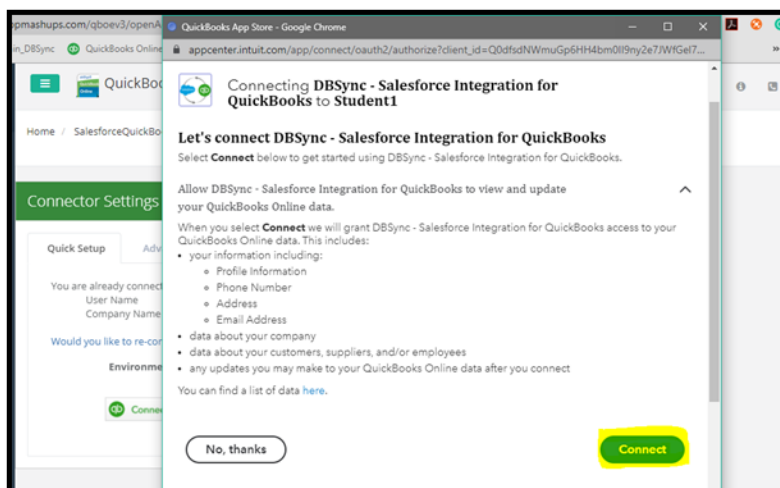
pmashups.com/qboev3/openA
n_DBSync QuickBooks Online
QuickBo
Home / SalesforceQuickBo
Connector Settings
Quick Setup Adv
You are already connect
User Name
Company Name
Would you like to re-con
Environme
Conne

QuickBooks App Store - Google Chrome
appcenter.intuit.com/app/connect/oauth2/authorize?client_id=Q0dfsdNWmuGp6HH4bm0Il9ny2e7JWfGel7...

Connecting DBSync - Salesforce Integration for QuickBooks to Student1

Let's connect DBSync - Salesforce Integration for QuickBooks
Select Connect below to get started using DBSync - Salesforce Integration for QuickBooks.

Allow DBSync - Salesforce Integration for QuickBooks to view and update your QuickBooks Online data.

When you select Connect we will grant DBSync - Salesforce Integration for QuickBooks access to your QuickBooks Online data. This includes:
• your information including:
◦ Profile Information
◦ Phone Number
◦ Address
◦ Email Address
• data about your company
• data about your customers, suppliers, and/or employees
• any updates you may make to your QuickBooks Online data after you connect

You can find a list of data here.

No, thanks
Connect